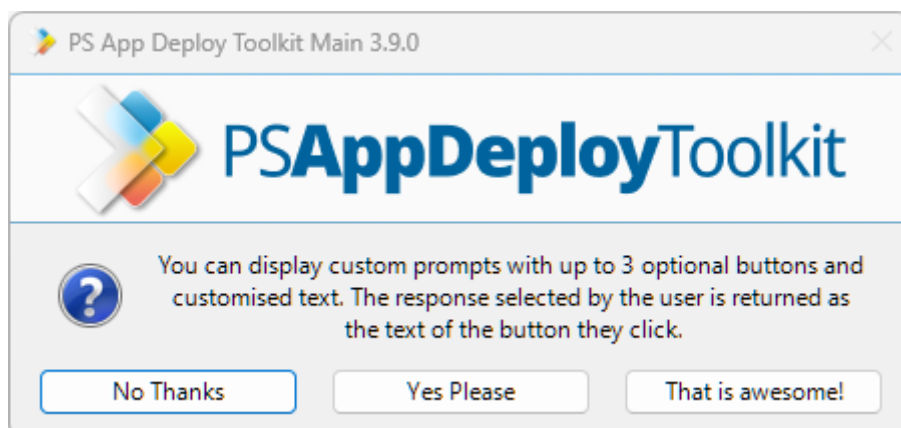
PS App Deploy Toolkit Main 3.9.0

PSAppDeployToolkit

?

You can display custom prompts with up to 3 optional buttons and customised text. The response selected by the user is returned as the text of the button they click.

No Thanks

Yes Please

That is awesome!